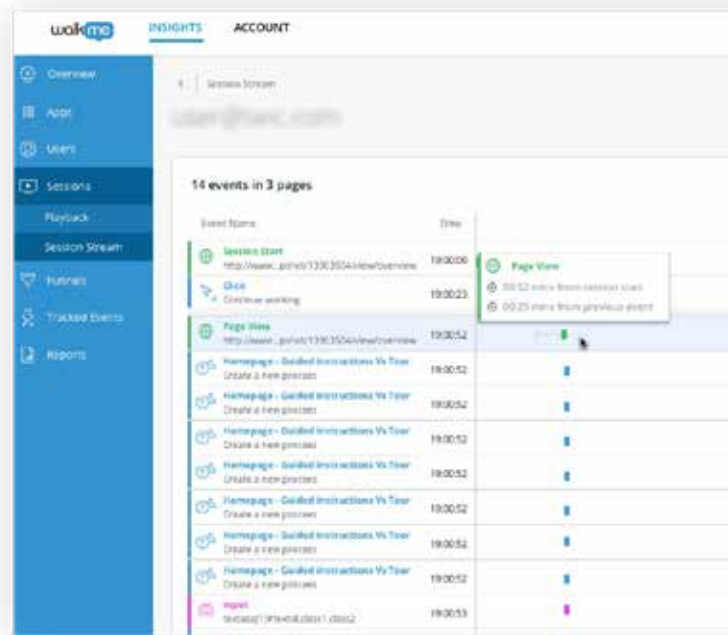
walkme INSIGHTS ACCOUNT

Overview
Apps
Users
Sessions
Playback
Session Stream
Funnels
Tracked Events
Reports

< | Session Stream

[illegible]

14 events in 3 pages

| Event Name | Time |
|---|---|
| Session Start http://www...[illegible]/view/overview | 19:00:06 |
| Click Continue working | 19:00:23 |
| Page View http://www...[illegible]/view/overview | 19:00:52 |
| Homepage - Guided Instructions Vs Tour Create a new process | 19:00:52 |
| Homepage - Guided Instructions Vs Tour Create a new process | 19:00:52 |
| Homepage - Guided Instructions Vs Tour Create a new process | 19:00:52 |
| Homepage - Guided Instructions Vs Tour Create a new process | 19:00:52 |
| Homepage - Guided Instructions Vs Tour Create a new process | 19:00:52 |
| Homepage - Guided Instructions Vs Tour Create a new process | 19:00:52 |
| Homepage - Guided Instructions Vs Tour Create a new process | 19:00:52 |
| Input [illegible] | 19:00:53 |

Page View
00:52 mins from session start
00:29 mins from previous event